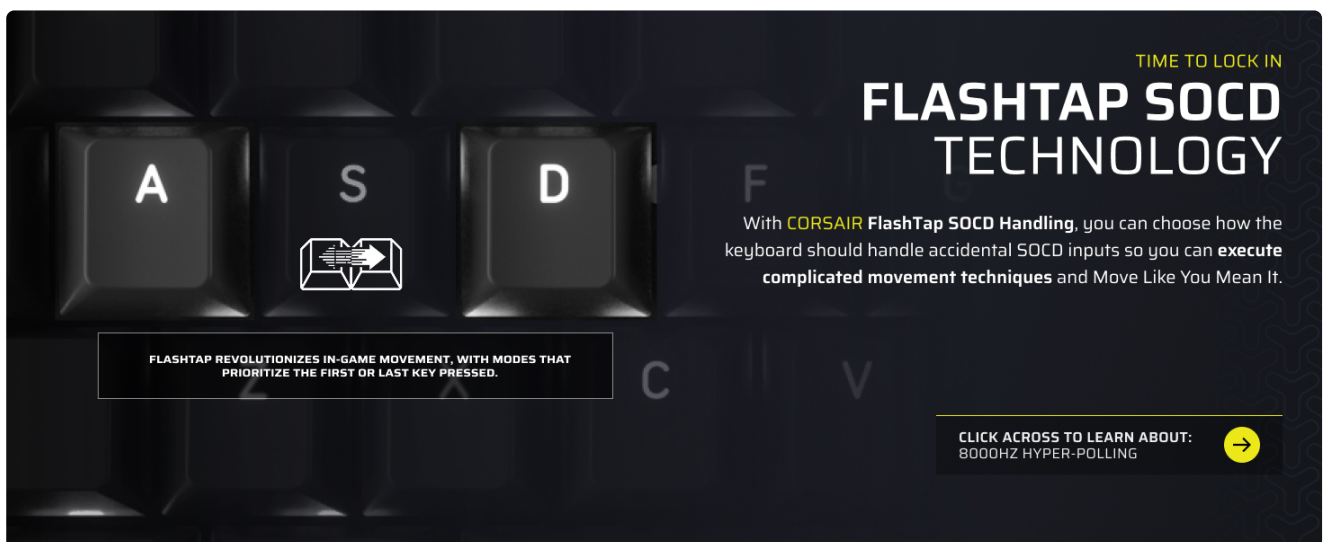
A S D F G

Z X C V

TIME TO LOCK IN

FLASHTAP SOCD TECHNOLOGY

With CORSAIR FlashTap SOCD Handling, you can choose how the keyboard should handle accidental SOCD inputs so you can execute complicated movement techniques and Move Like You Mean It.

FLASHTAP REVOLUTIONIZES IN-GAME MOVEMENT, WITH MODES THAT PRIORITIZE THE FIRST OR LAST KEY PRESSED.

CLICK ACROSS TO LEARN ABOUT:
8000HZ HYPER-POLLING